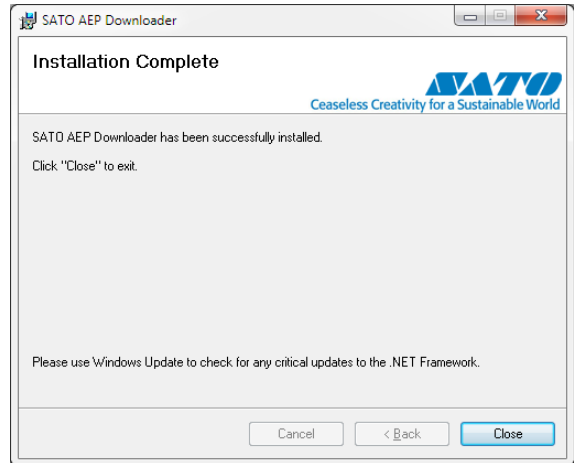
SATO AEP Downloader

Installation Complete

SATO

Ceaseless Creativity for a Sustainable World

SATO AEP Downloader has been successfully installed.

Click "Close" to exit.

Please use Windows Update to check for any critical updates to the .NET Framework.

Cancel

< Back

Close